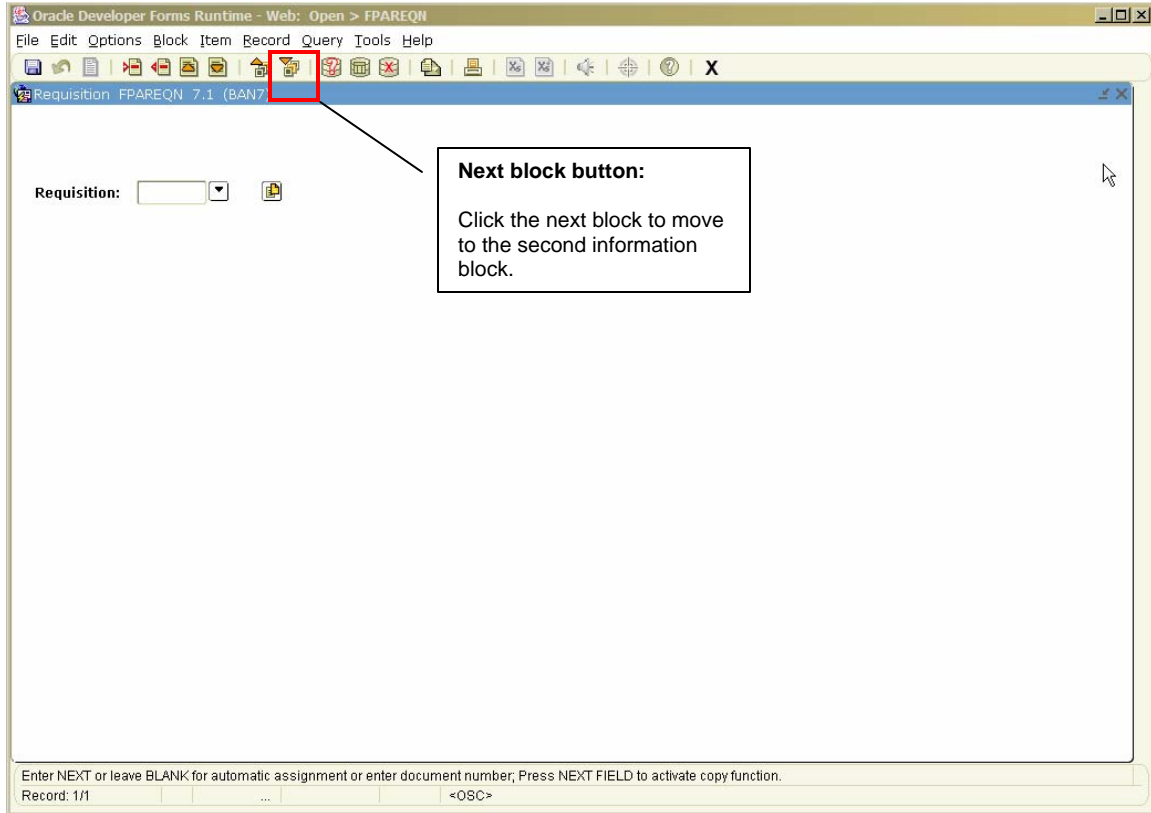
Oracle Developer Forms Runtime - Web: Open > FPAREQN

File Edit Options Block Item Record Query Tools Help

X

Requisition FPAREQN 7.1 (BAN7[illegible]

Requisition:

Next block button:

Click the next block to move to the second information block.

Enter NEXT or leave BLANK for automatic assignment or enter document number; Press NEXT FIELD to activate copy function.

Record: 1/1 ... <OSC>